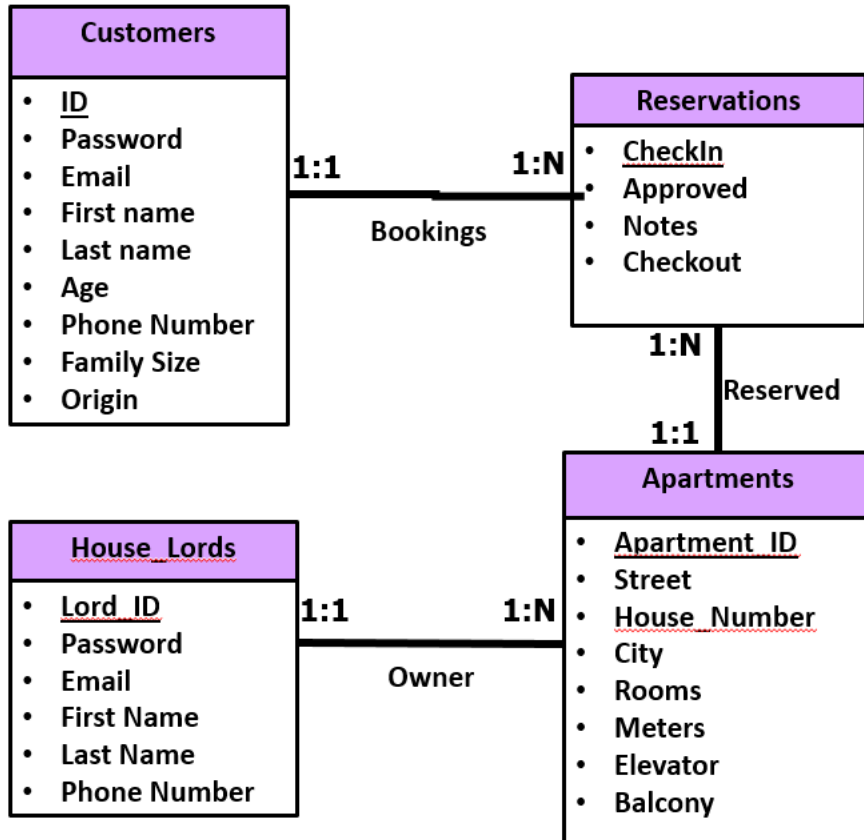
Customers

- ID
- Password
- Email
- First name
- Last name
- Age
- Phone Number
- Family Size
- Origin

1:1

Bookings

1:N

Reservations

- CheckIn
- Approved
- Notes
- Checkout

1:N

Reserved

1:1

Apartments

- Apartment_ID
- Street
- House_Number
- City
- Rooms
- Meters
- Elevator
- Balcony

House_Lords

- Lord_ID
- Password
- Email
- First Name
- Last Name
- Phone Number

1:1

Owner

1:N